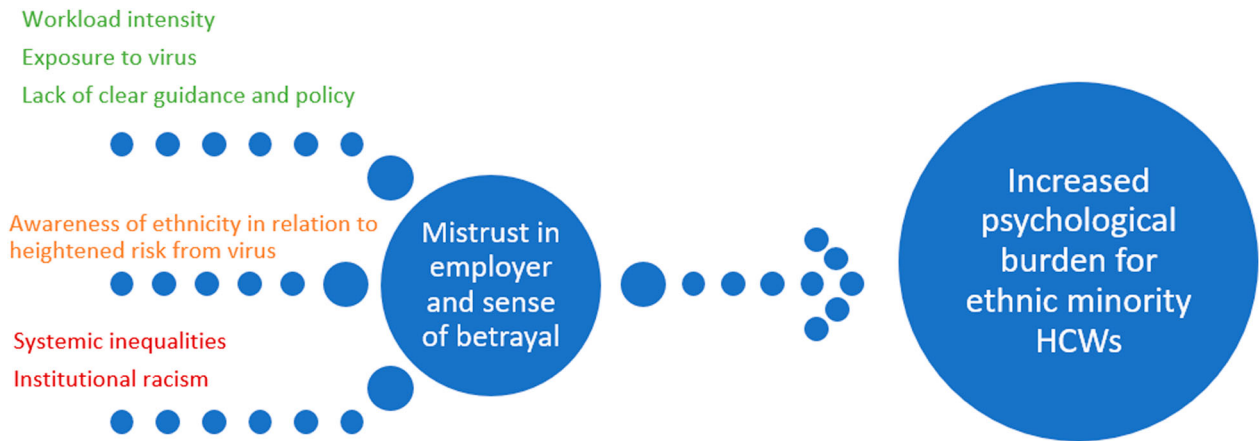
Workload intensity

Exposure to virus

Lack of clear guidance and policy

Awareness of ethnicity in relation to heightened risk from virus

Systemic inequalities

Institutional racism

Mistrust in employer and sense of betrayal

Increased psychological burden for ethnic minority HCWs